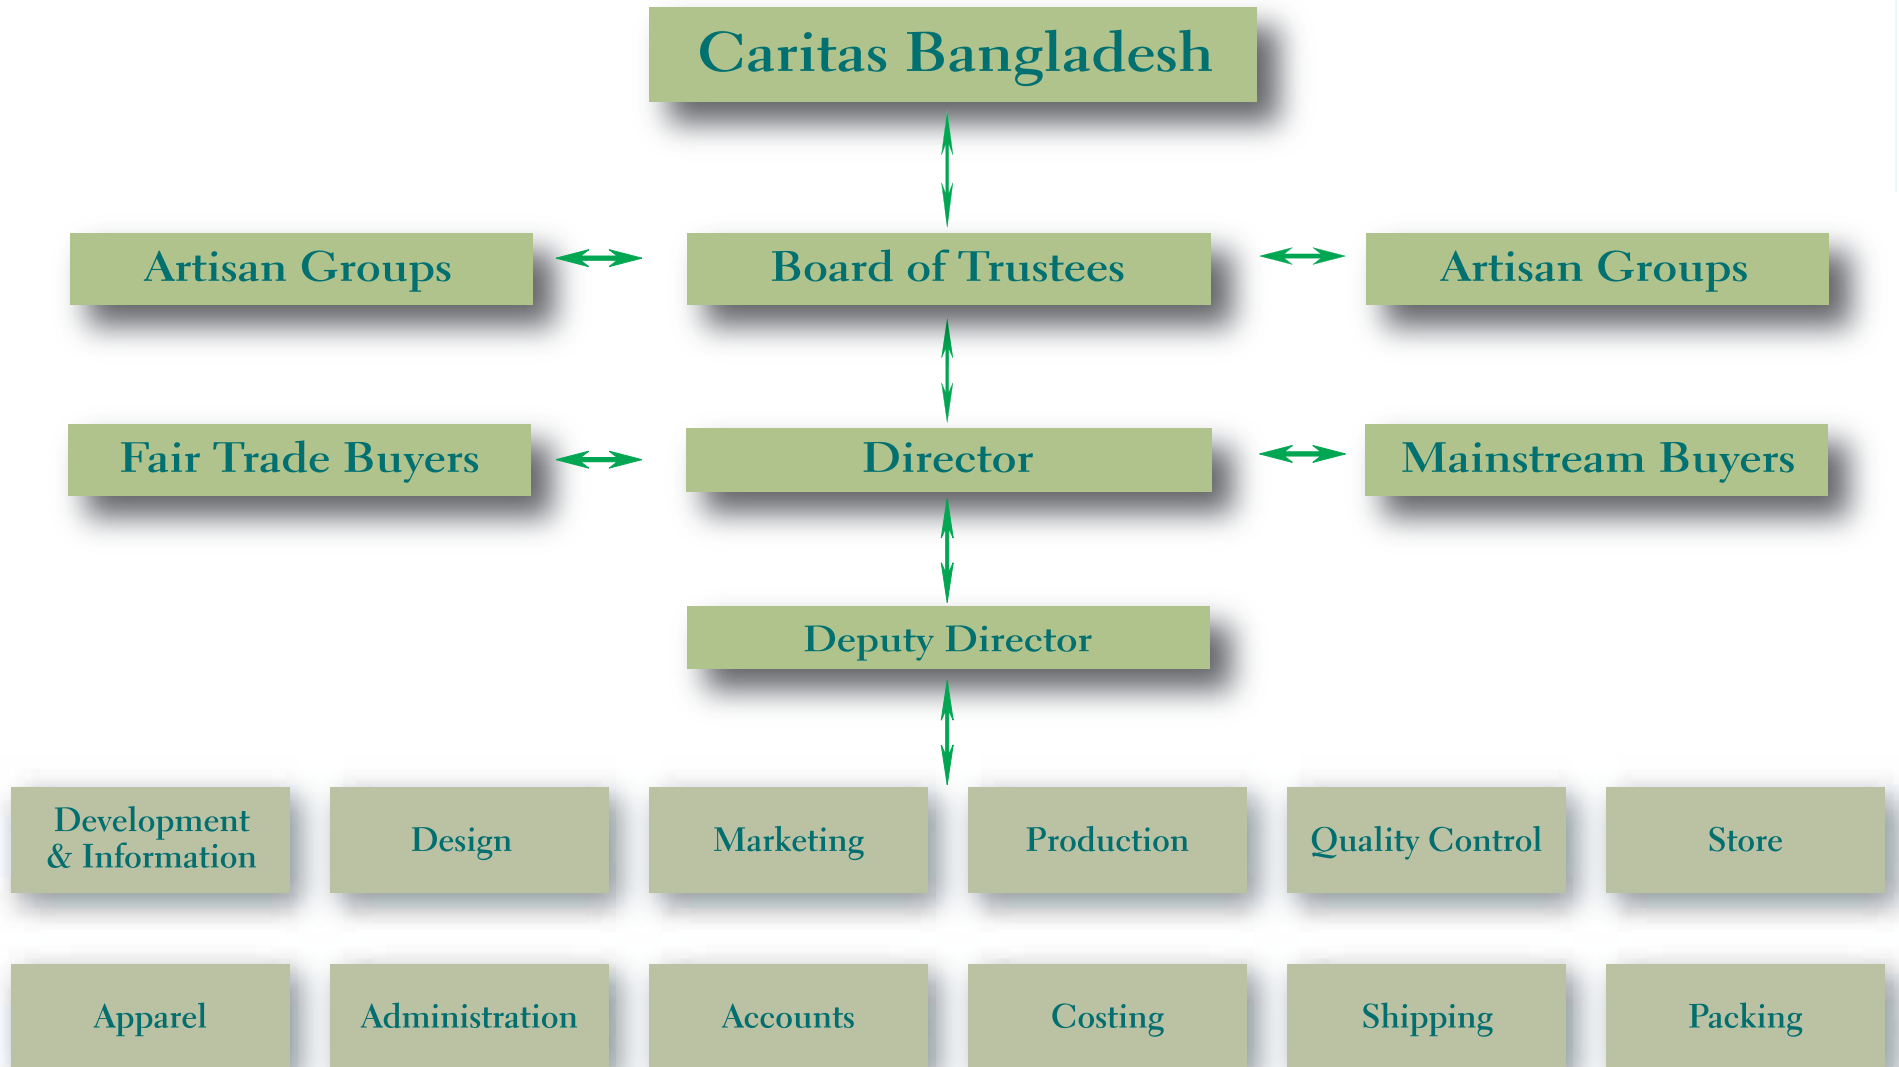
Caritas Bangladesh

Artisan Groups

Board of Trustees

Artisan Groups

Fair Trade Buyers

Director

Mainstream Buyers

Deputy Director

Development & Information

Design

Marketing

Production

Quality Control

Store

Apparel

Administration

Accounts

Costing

Shipping

Packing